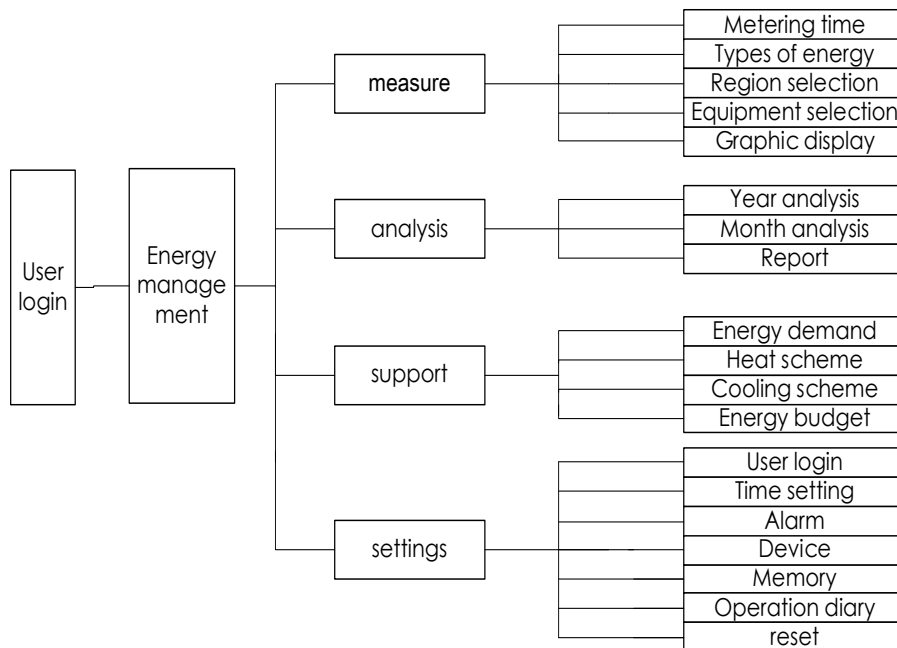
User login

Energy management

measure

Metering time
Types of energy
Region selection
Equipment selection
Graphic display

analysis

Year analysis
Month analysis
Report

support

Energy demand
Heat scheme
Cooling scheme
Energy budget

settings

User login
Time setting
Alarm
Device
Memory
Operation diary
reset